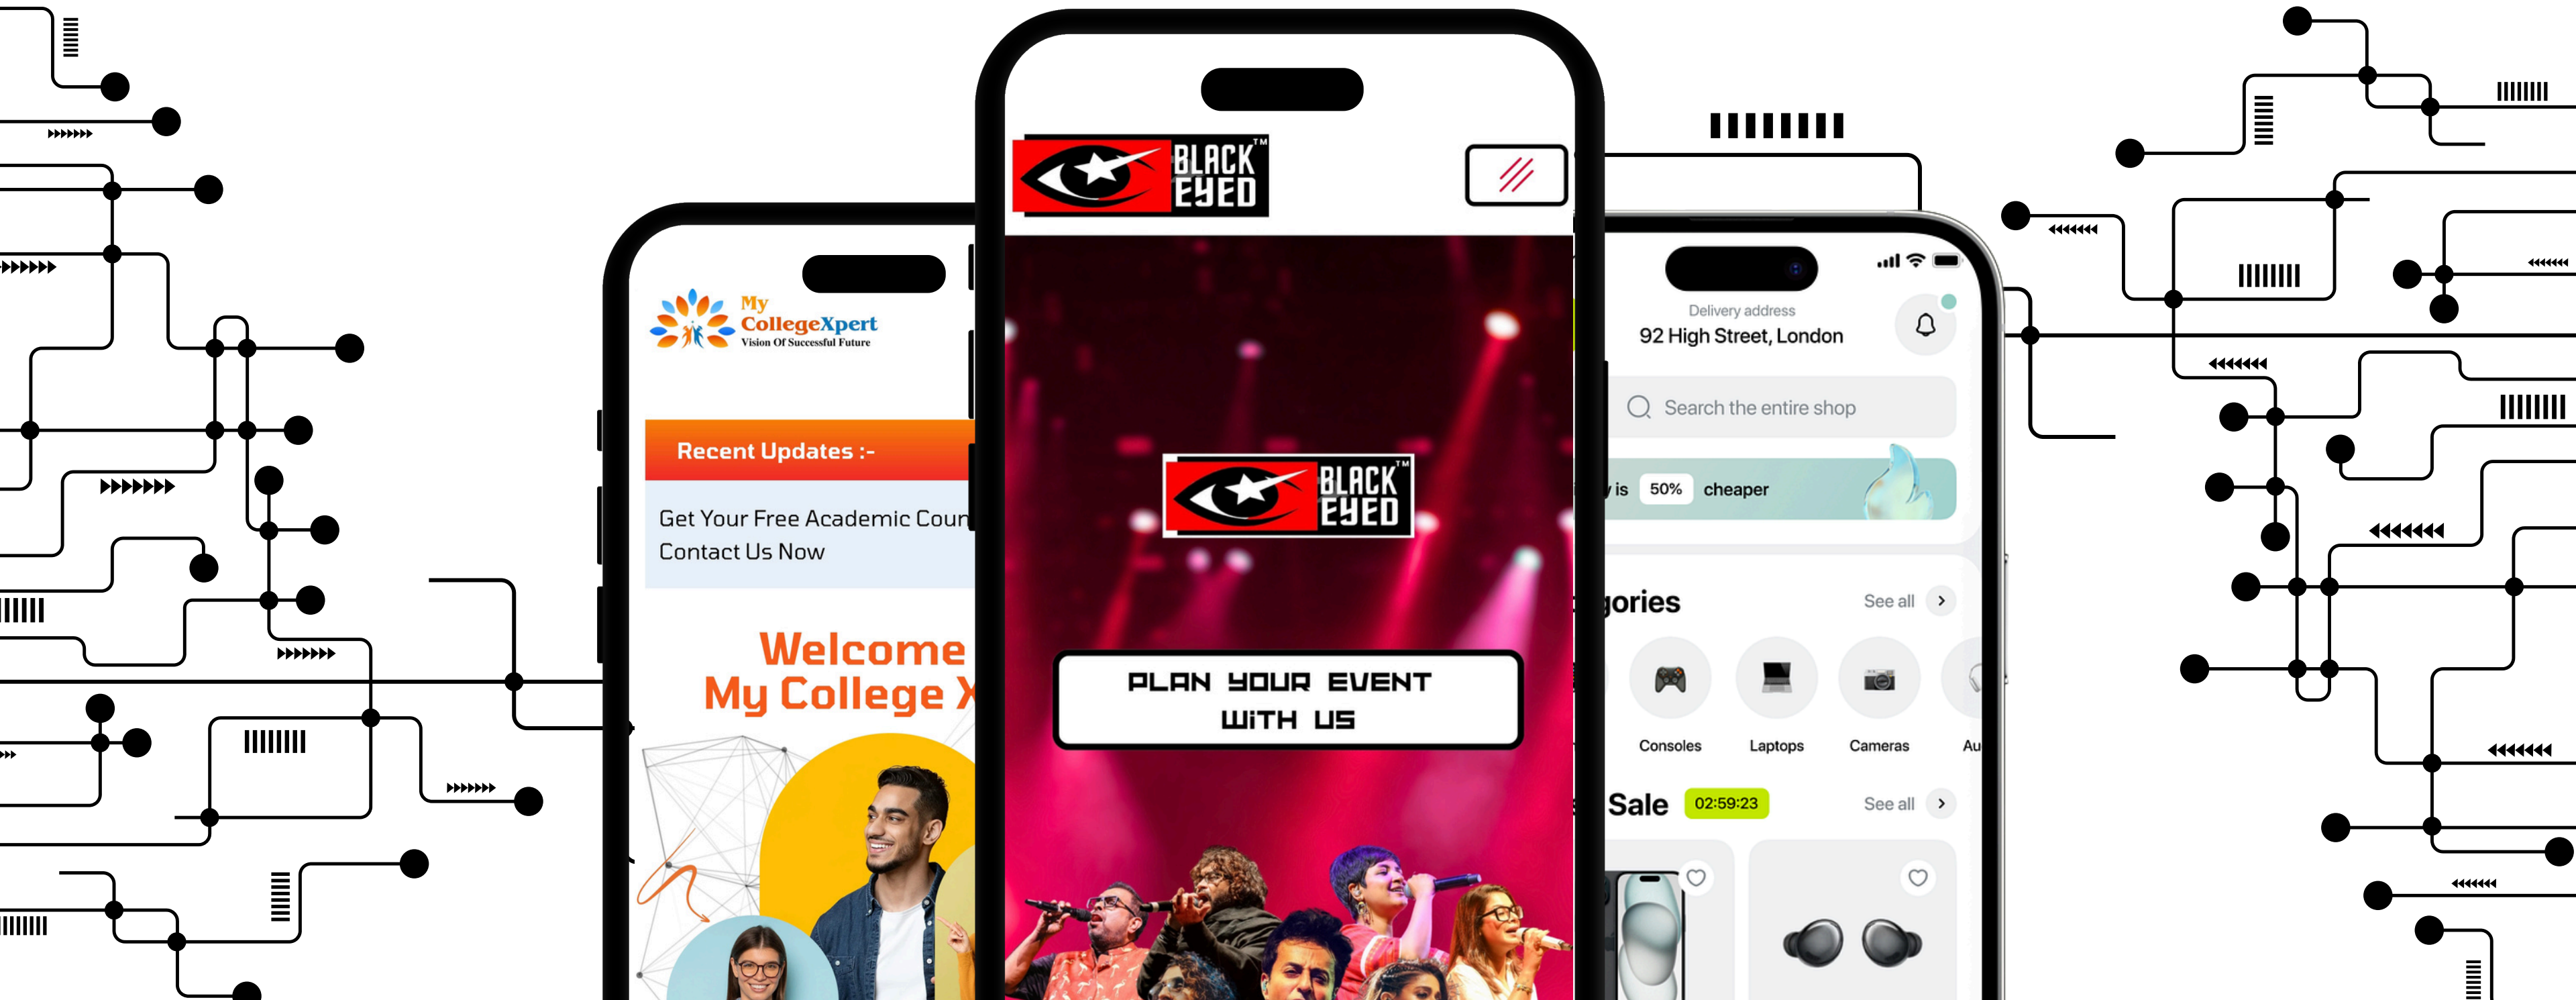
My CollegeXpert
Vision Of Successful Future

Recent Updates :-

Get Your Free Academic Coun
Contact Us Now

Welcome
My College X

BLACK EYED™

BLACK EYED™

PLAN YOUR EVENT WITH US

Delivery address
92 High Street, London

Search the entire shop

y is 50% cheaper

gories See all

Consoles Laptops Cameras Au

Sale 02:59:23 See all